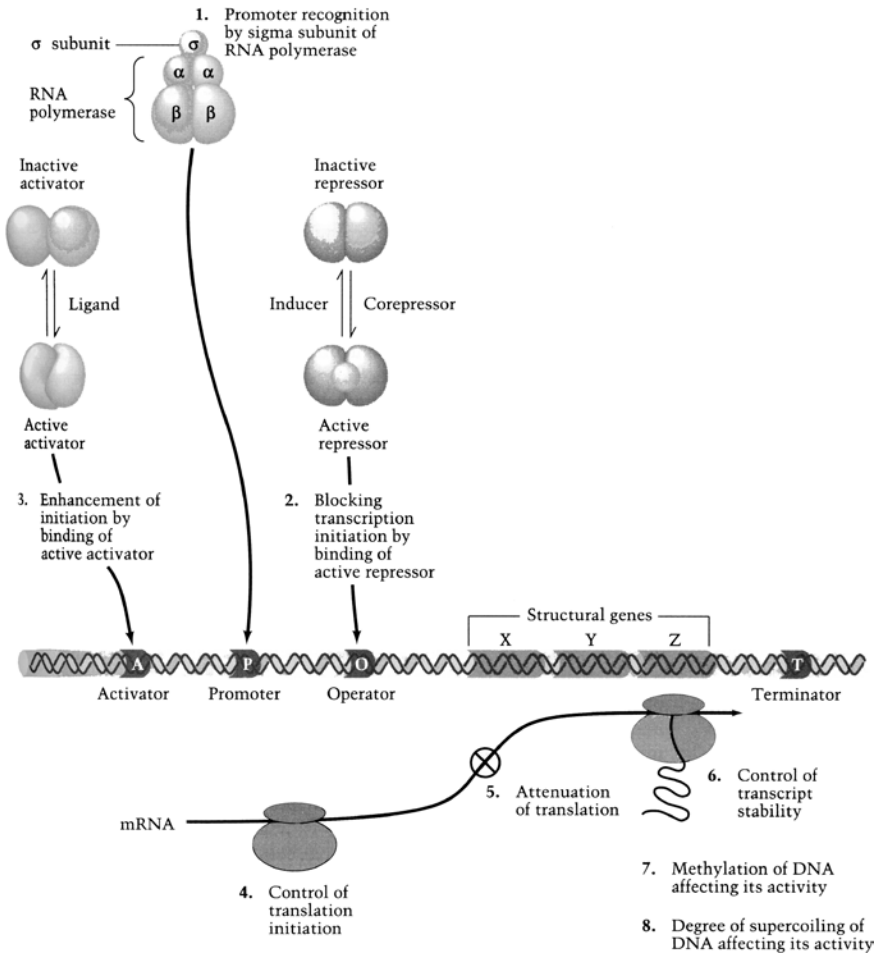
1. Promoter recognition by sigma subunit of RNA polymerase

σ subunit

σ

α α

β β

RNA polymerase

Inactive activator

Ligand

Active activator

3. Enhancement of initiation by binding of active activator

Inactive repressor

Inducer

Corepressor

Active repressor

2. Blocking transcription initiation by binding of active repressor

Structural genes

X

Y

Z

A

P

O

T

Activator

Promoter

Operator

Terminator

mRNA

5. Attenuation of translation

6. Control of transcript stability

4. Control of translation initiation

7. Methylation of DNA affecting its activity

8. Degree of supercoiling of DNA affecting its activity